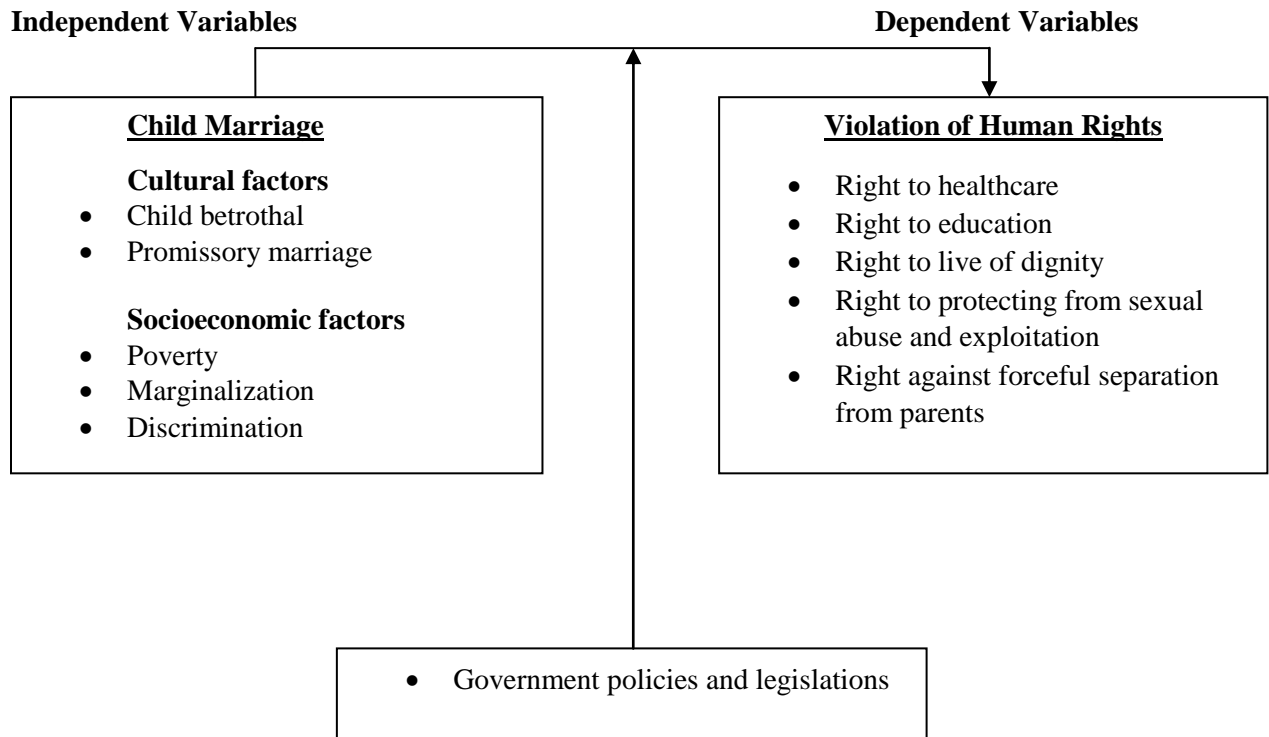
Independent Variables

Dependent Variables

Child Marriage

Cultural factors
- Child betrothal
- Promissory marriage

Socioeconomic factors
- Poverty
- Marginalization
- Discrimination

Violation of Human Rights

- Right to healthcare
- Right to education
- Right to live of dignity
- Right to protecting from sexual abuse and exploitation
- Right against forceful separation from parents

- Government policies and legislations